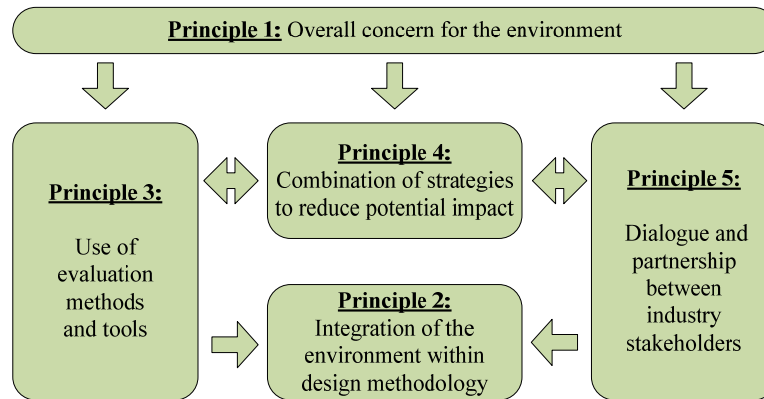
**Principle 1:** Overall concern for the environment

**Principle 3:**

Use of evaluation methods and tools

**Principle 4:**
Combination of strategies to reduce potential impact

**Principle 2:**
Integration of the environment within design methodology

**Principle 5:**

Dialogue and partnership between industry stakeholders